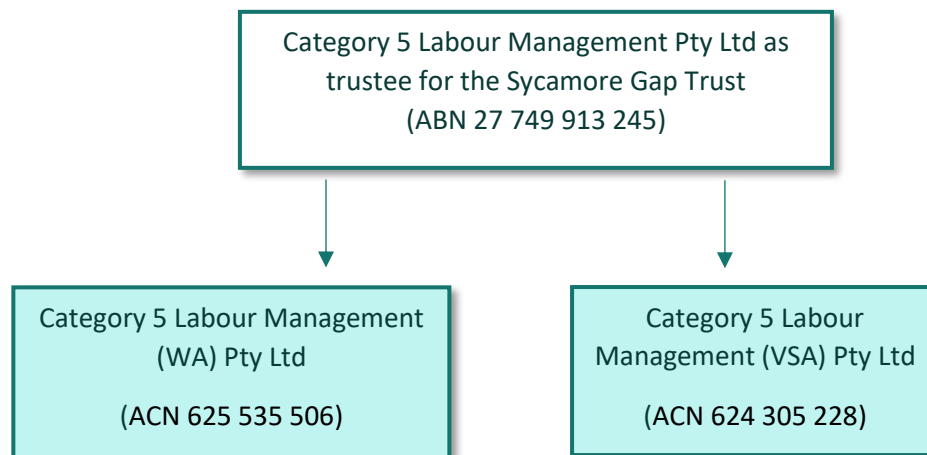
Category 5 Labour Management Pty Ltd as trustee for the Sycamore Gap Trust
(ABN 27 749 913 245)

Category 5 Labour Management (WA) Pty Ltd

(ACN 625 535 506)

Category 5 Labour Management (VSA) Pty Ltd

(ACN 624 305 228)